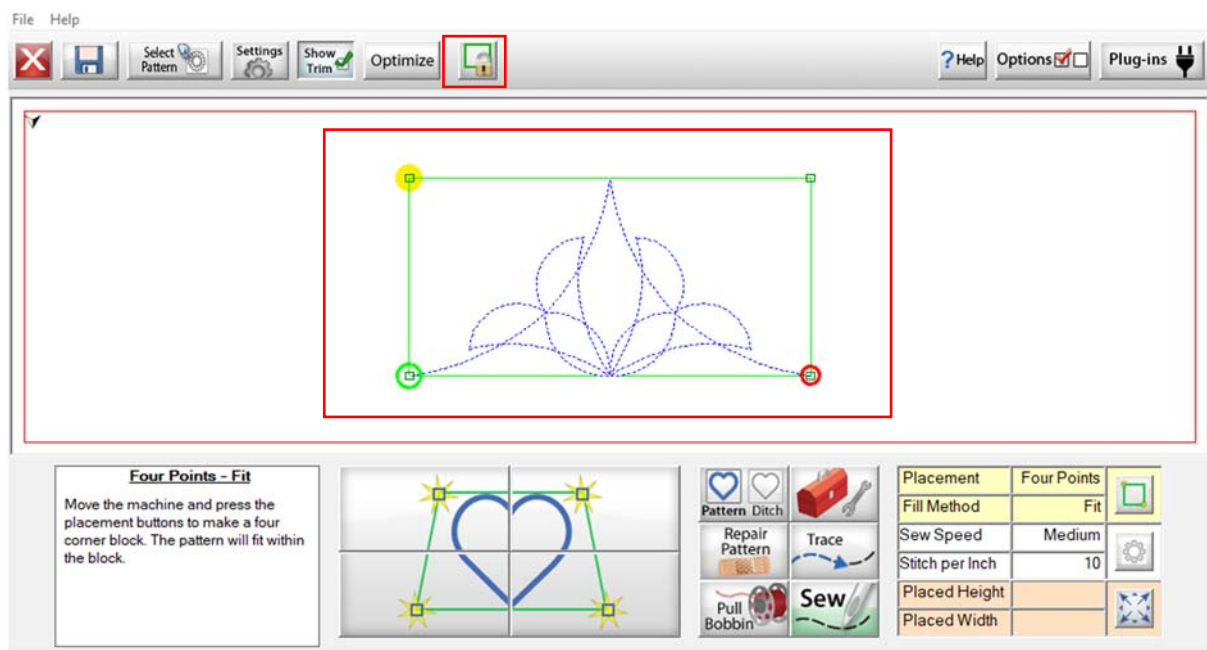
File Help

Select Pattern Settings Show Trim Optimize

?Help Options Plug-ins

Four Points - Fit

Move the machine and press the placement buttons to make a four corner block. The pattern will fit within the block.

Pattern Ditch

Repair Pattern

Trace

Pull Bobbin

Sew

| Placement | Four Points |
|---|---|
| Fill Method | Fit |
| Sew Speed | Medium |
| Stitch per Inch | 10 |
| Placed Height | |
| Placed Width | |